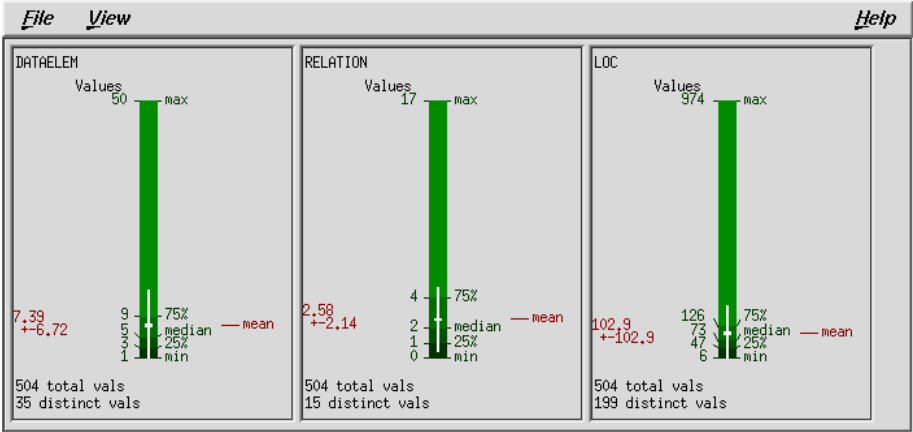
File View Help

DATAELEM

Values
50 max

7.39
+-6.72

9 75%
5 median — mean
3 25%
1 min

504 total vals
35 distinct vals

RELATION

Values
17 max

2.58
+-2.14

4 75%
2 median — mean
1 25%
0 min

504 total vals
15 distinct vals

LOC

Values
974 max

102.9
+-102.9

126 75%
73 median — mean
47 25%
6 min

504 total vals
199 distinct vals